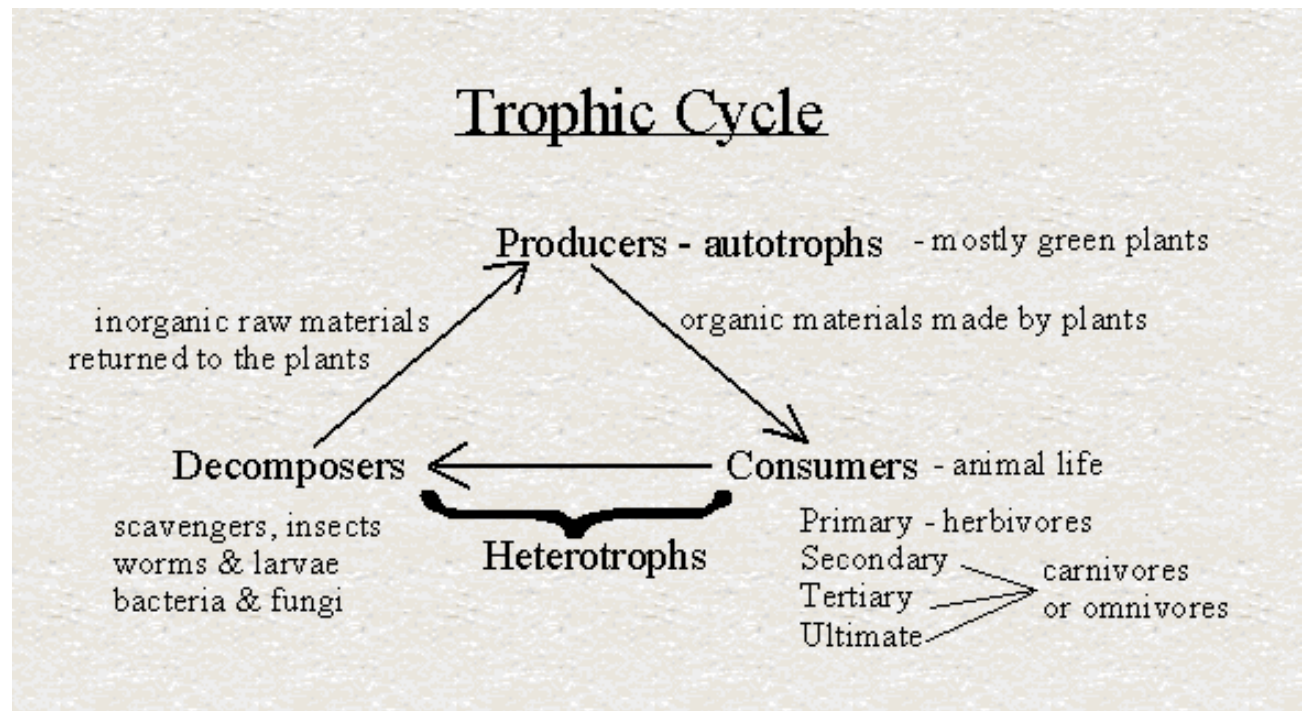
Trophic Cycle

Producers - autotrophs - mostly green plants

inorganic raw materials returned to the plants

organic materials made by plants

Decomposers

Consumers - animal life

scavengers, insects
worms & larvae
bacteria & fungi

Heterotrophs

Primary - herbivores
Secondary
Tertiary
Ultimate

carnivores
or omnivores